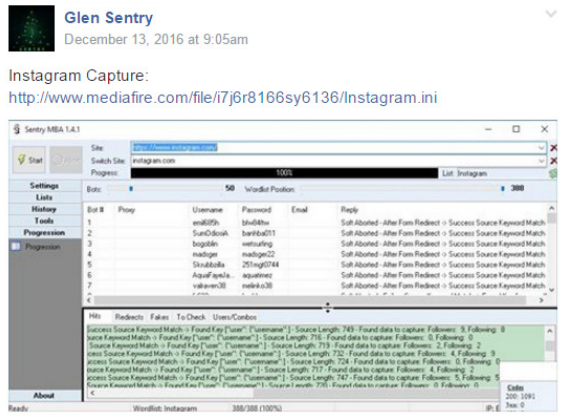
Glen Sentry
December 13, 2016 at 9:05am

Instagram Capture:
http://www.mediafire.com/file/i7j6r8166sy6136/Instagram.ini

Sentry MBA 1.4.1

Start

Site: https://www.instagram.com/
Switch Site: instagram.com
Progress: 100%
List: Instagram

Settings
Lists
History
Tools
Progression
Progression

Bots: 50
Wordlist Position: 388

| Bot # | Proxy | Username | Password | Email | Reply |
|---|---|---|---|---|---|
| 1 | | emili0f9h | blvi84hw | | Soft Aborted - After Form Redirect -> Success Source Keyword Match |
| 2 | | SumOdiosA | banhba011 | | Soft Aborted - After Form Redirect -> Success Source Keyword Match |
| 3 | | bogoblin | wetsurfing | | Soft Aborted - After Form Redirect -> Success Source Keyword Match |
| 4 | | madiger | madiger22 | | Soft Aborted - After Form Redirect -> Success Source Keyword Match |
| 5 | | Skrubtolla | 251ngt0744 | | Soft Aborted - After Form Redirect -> Success Source Keyword Match |
| 6 | | AquaFayeJa | aquatmez | | Soft Aborted - After Form Redirect -> Success Source Keyword Match |
| 7 | | valkaven38 | melinko38 | | Soft Aborted - After Form Redirect -> Success Source Keyword Match |

Hits | Redirects | Fakes | To Check | Users/Combos

Success Source Keyword Match -> Found Key ["user": {"username"] - Source Length: 749 - Found data to capture: Followers: 9, Following: 8
ource Keyword Match -> Found Key ["user": {"username"] - Source Length: 716 - Found data to capture: Followers: 0, Following: 0
Source Keyword Match -> Found Key ["user": {"username"] - Source Length: 719 - Found data to capture: Followers: 2, Following: 2
ccess Source Keyword Match -> Found Key ["user": {"username"] - Source Length: 732 - Found data to capture: Followers: 4, Following: 9
ccess Source Keyword Match -> Found Key ["user": {"username"] - Source Length: 724 - Found data to capture: Followers: 0, Following: 2
Source Keyword Match -> Found Key ["user": {"username"] - Source Length: 717 - Found data to capture: Followers: 4, Following: 2
ccess Source Keyword Match -> Found Key ["user": {"username"] - Source Length: 735 - Found data to capture: Followers: 5, Following: 5
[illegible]

About
Ready
Wordlist: Instagram
388/388 (100%)
Codes
200: 1091
3xx: 0